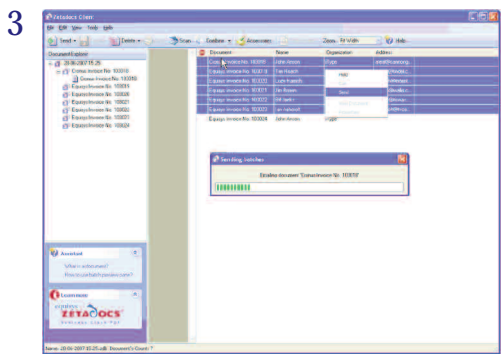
3

Zetadocs Client

File Edit View Tools Help

Send Delete Scan Combine Assemble Zoom: Fit Width Help

Document Explorer

28-06-2007 15:25

Contoso Invoice No. 100018

Contoso Invoice No. 100018

Equipso Invoice No. 100019

Equipso Invoice No. 100020

Equipso Invoice No. 100021

Equipso Invoice No. 100022

Equipso Invoice No. 100023

Equipso Invoice No. 100024

| Document | Name | Organization | Address |
|---|---|---|---|
| Equipso Invoice No. 100019 | John Anson | Equipso | email@company |
| Equipso Invoice No. 100019 | Luis Franch | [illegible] | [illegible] |
| Equipso Invoice No. 100020 | Luis Franch | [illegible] | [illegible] |
| Equipso Invoice No. 100021 | Ian Rogers | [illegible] | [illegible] |
| Equipso Invoice No. 100022 | Ian Yeats | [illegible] | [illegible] |
| Equipso Invoice No. 100023 | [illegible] | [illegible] | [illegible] |
| Equipso Invoice No. 100024 | John Anson | Equipso | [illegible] |

Hide

Send

Sending batches

Emailing document 'Contoso Invoice No. 100018'

Assistant

What is zetacopies?

How do I attach invoice note?

Learn more

ZETADOCS

Name: 28-06-2007 15:25.zdb Document's Count: 7